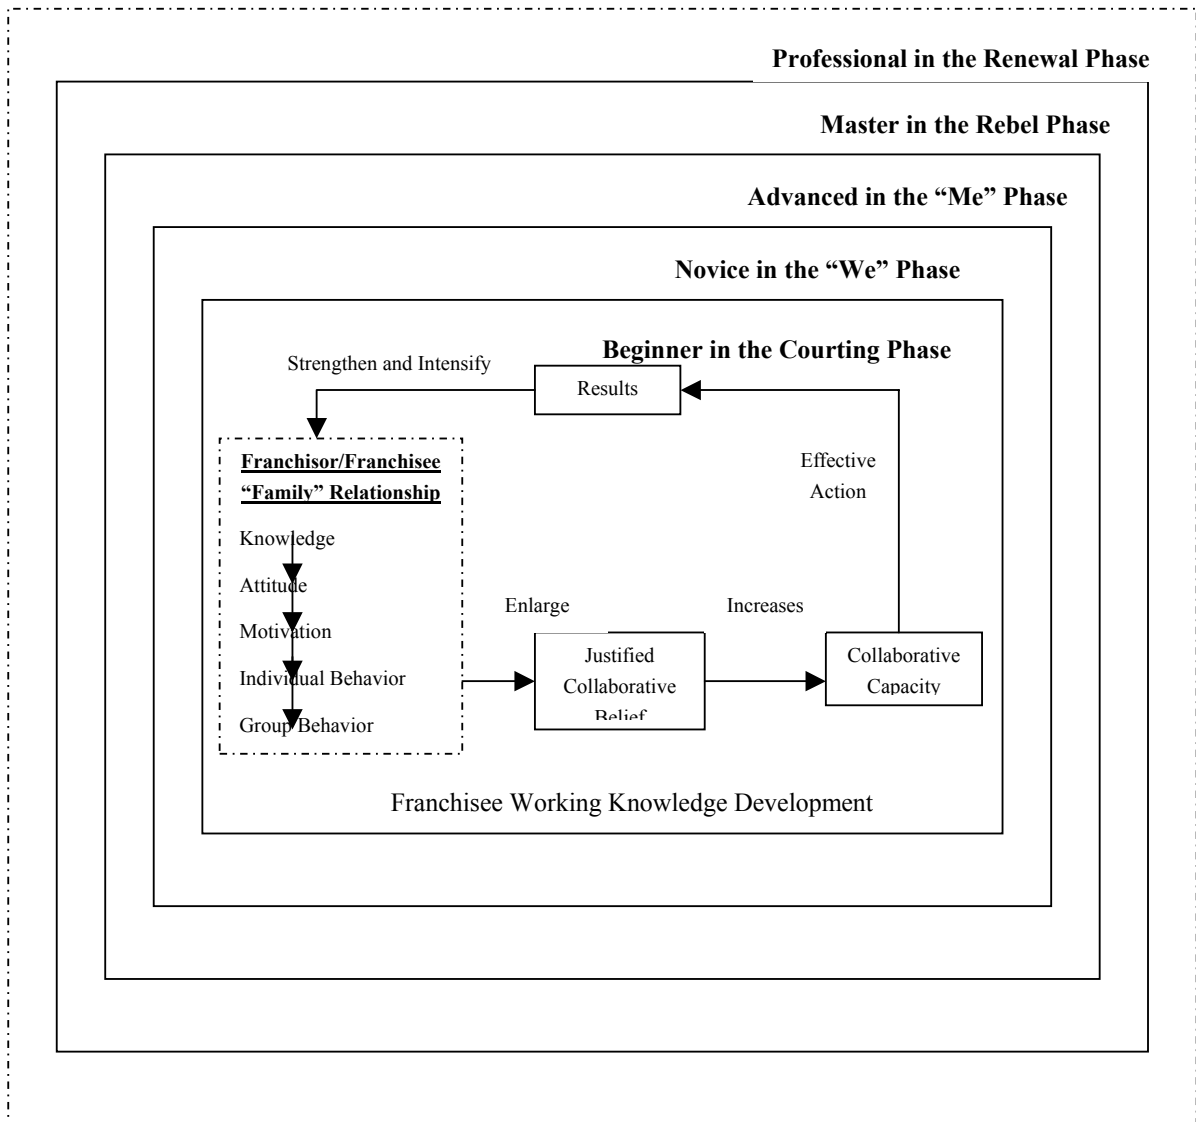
Professional in the Renewal Phase

Master in the Rebel Phase

Advanced in the “Me” Phase

Novice in the “We” Phase

Beginner in the Courting Phase

Strengthen and Intensify

Results

Effective Action

Franchisor/Franchisee “Family” Relationship

Knowledge

Attitude

Motivation

Individual Behavior

Group Behavior

Enlarge

Increases

Justified Collaborative Belief

Collaborative Capacity

Franchisee Working Knowledge Development